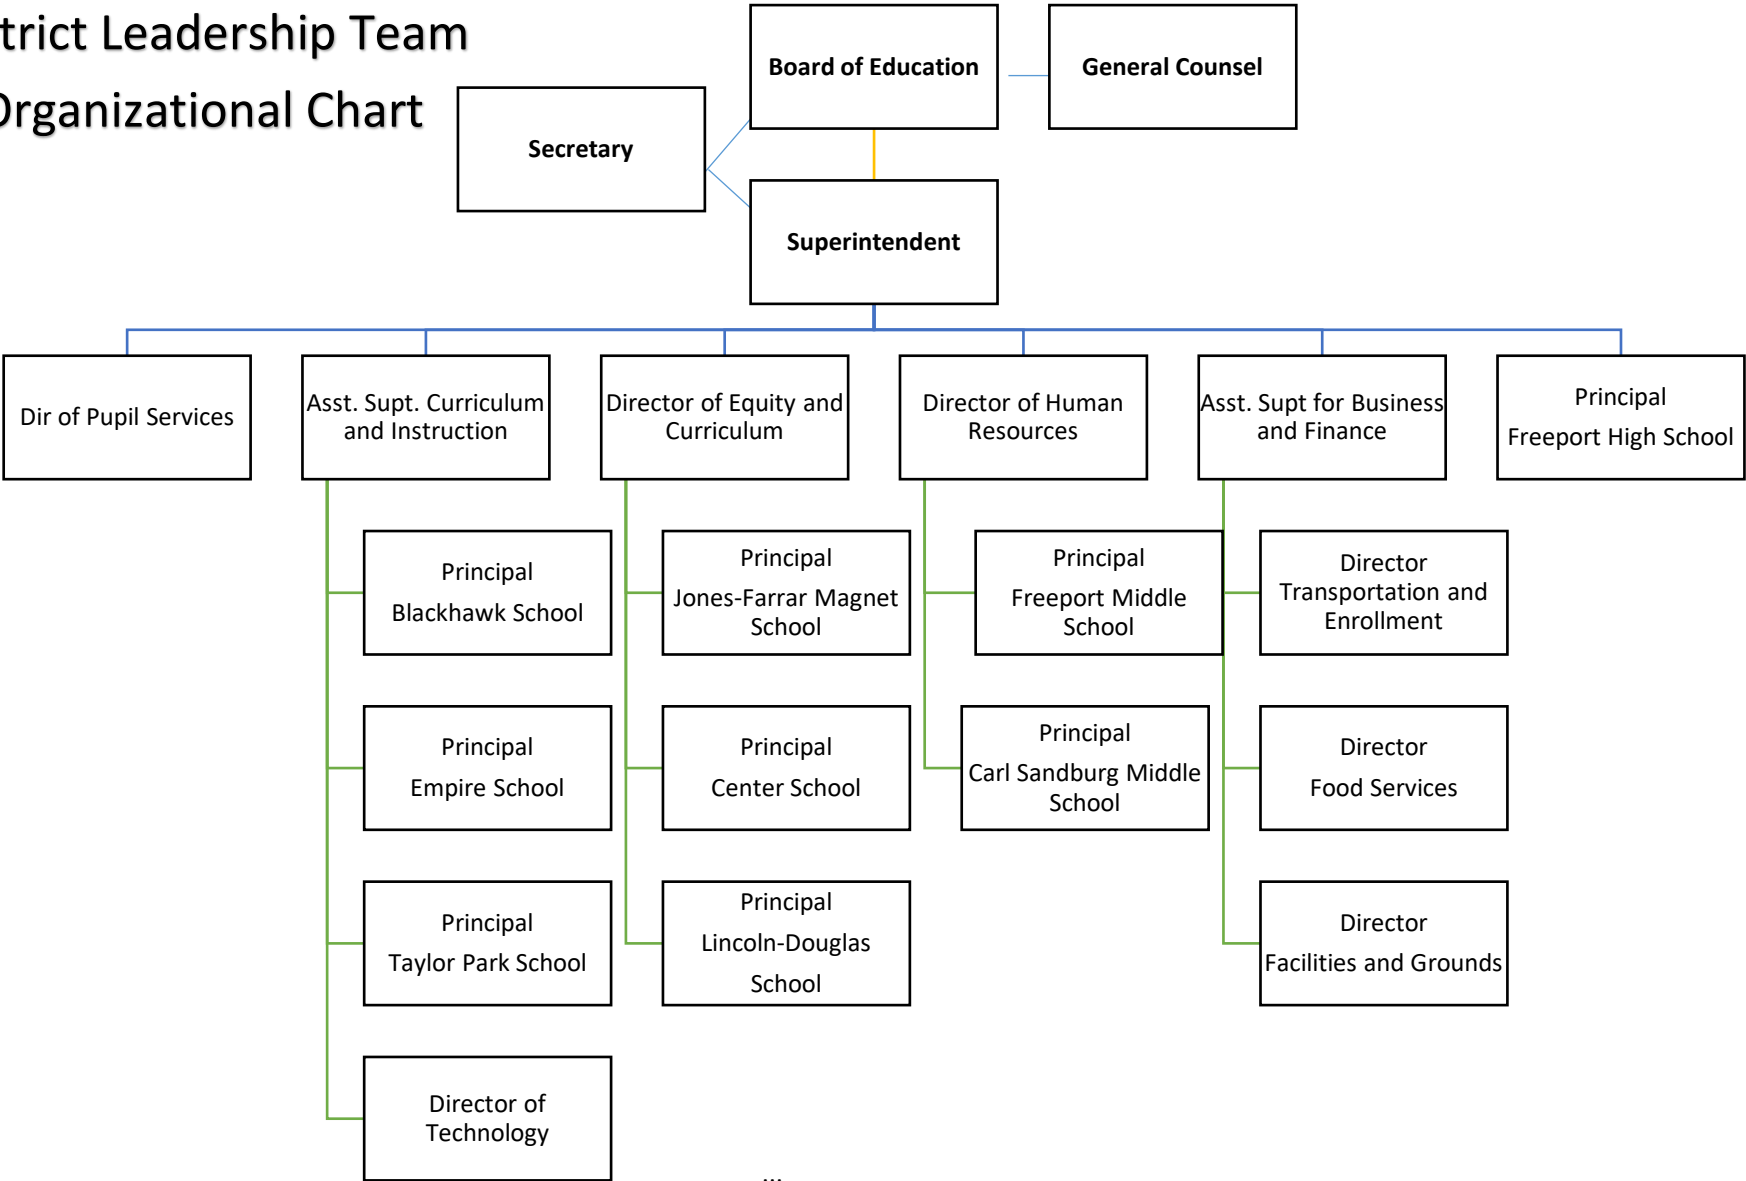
trict Leadership Team
Organizational Chart

Board of Education

General Counsel

Secretary

Superintendent

Dir of Pupil Services

Asst. Supt. Curriculum and Instruction

Director of Equity and Curriculum

Director of Human Resources

Asst. Supt for Business and Finance

Principal
Freeport High School

Principal
Blackhawk School

Principal
Jones-Farrar Magnet School

Principal
Freeport Middle School

Director
Transportation and Enrollment

Principal
Empire School

Principal
Center School

Principal
Carl Sandburg Middle School

Director
Food Services

Principal
Taylor Park School

Principal
Lincoln-Douglas School

Director
Facilities and Grounds

Director of Technology